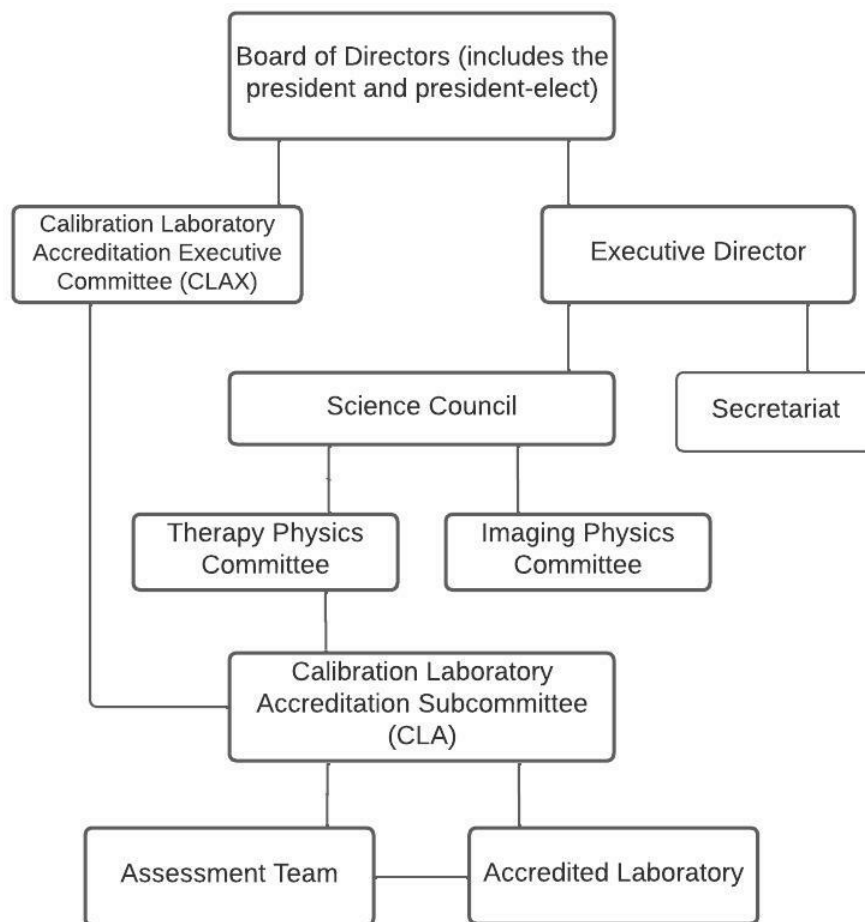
Board of Directors (includes the president and president-elect)

Calibration Laboratory Accreditation Executive Committee (CLAX)

Executive Director

Science Council

Secretariat

Therapy Physics Committee

Imaging Physics Committee

Calibration Laboratory Accreditation Subcommittee (CLA)

Assessment Team

Accredited Laboratory